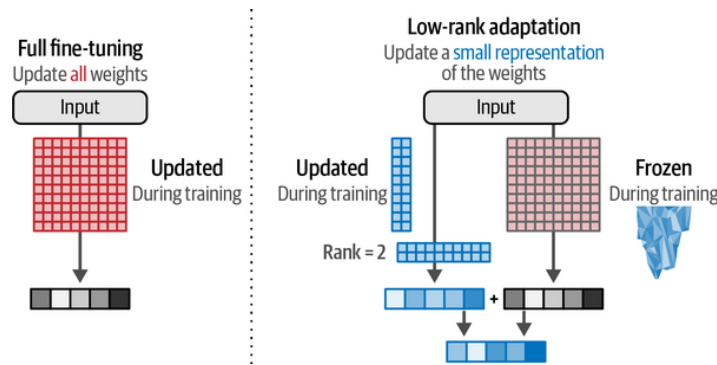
Full fine-tuning
Update all weights

Input

Updated
During training

Low-rank adaptation
Update a small representation of the weights

Input

Updated
During training

Frozen
During training

Rank = 2

+